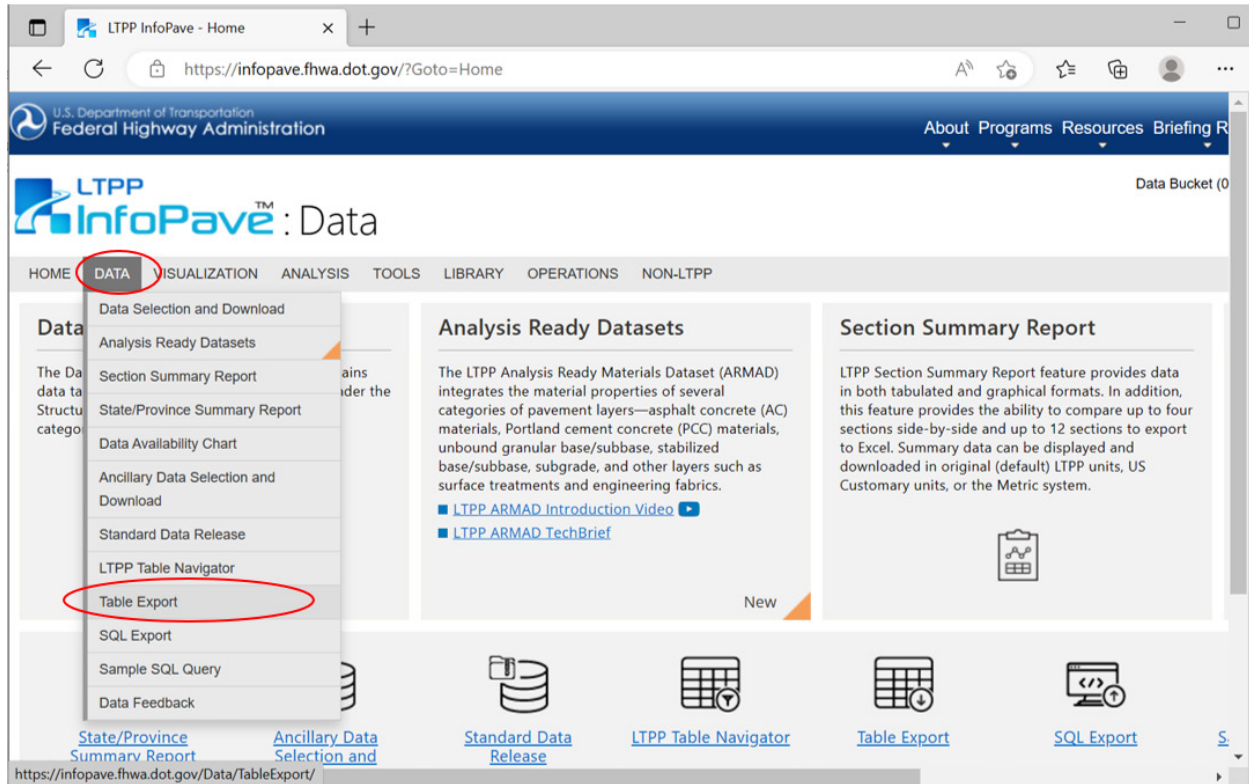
LTPP InfoPave - Home

https://infopave.fhwa.dot.gov/?Goto=Home

U.S. Department of Transportation
Federal Highway Administration

About Programs Resources Briefing R

LTPP InfoPave™ : Data

Data Bucket (0

HOME DATA VISUALIZATION ANALYSIS TOOLS LIBRARY OPERATIONS NON-LTPP

Data Selection and Download
Analysis Ready Datasets
Section Summary Report
State/Province Summary Report
Data Availability Chart
Ancillary Data Selection and Download
Standard Data Release
LTPP Table Navigator
Table Export
SQL Export
Sample SQL Query
Data Feedback

Data
The Da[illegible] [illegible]ains data ta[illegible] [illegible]der the Structu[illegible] catego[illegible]

Analysis Ready Datasets

The LTPP Analysis Ready Materials Dataset (ARMAD) integrates the material properties of several categories of pavement layers—asphalt concrete (AC) materials, Portland cement concrete (PCC) materials, unbound granular base/subbase, stabilized base/subbase, subgrade, and other layers such as surface treatments and engineering fabrics.

LTPP ARMAD Introduction Video
LTPP ARMAD TechBrief

New

Section Summary Report

LTPP Section Summary Report feature provides data in both tabulated and graphical formats. In addition, this feature provides the ability to compare up to four sections side-by-side and up to 12 sections to export to Excel. Summary data can be displayed and downloaded in original (default) LTPP units, US Customary units, or the Metric system.

State/Province Summary Report
Ancillary Data Selection and
Standard Data Release
LTPP Table Navigator
Table Export
SQL Export

https://infopave.fhwa.dot.gov/Data/TableExport/